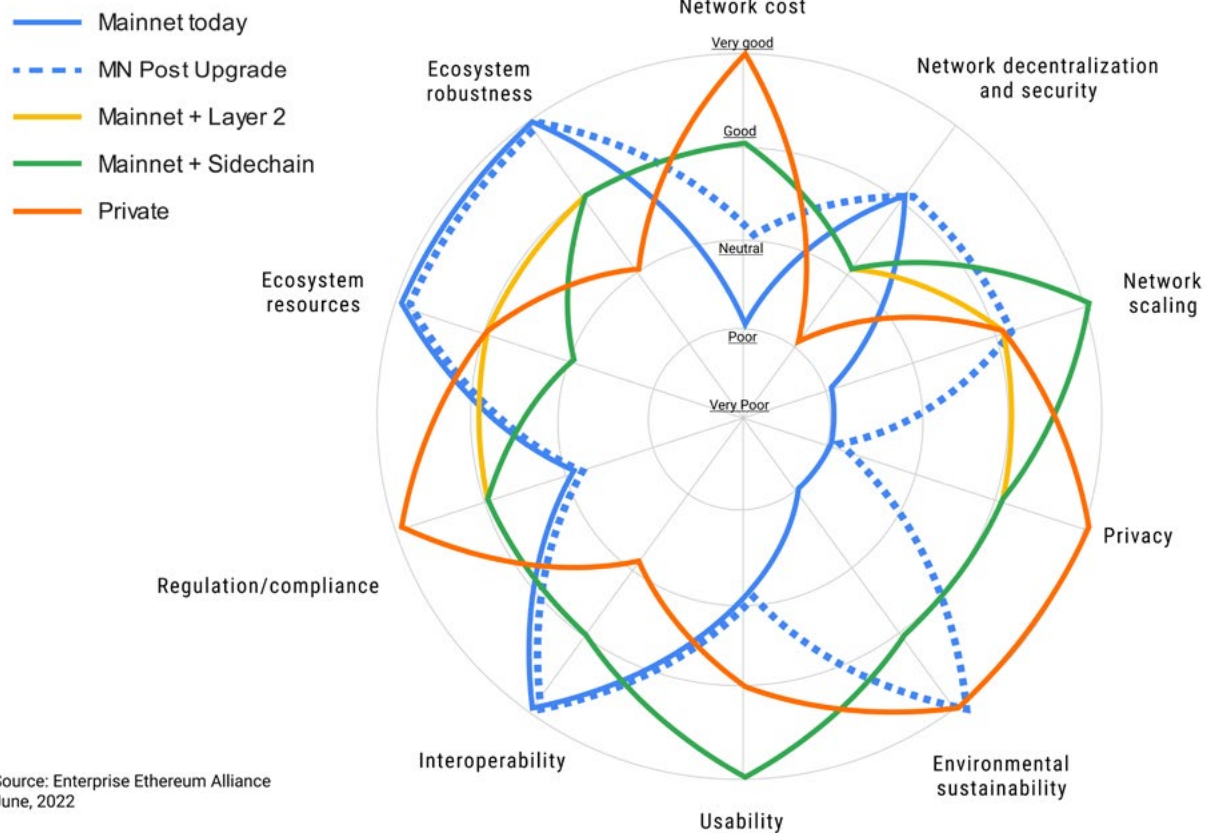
Mainnet today
MN Post Upgrade
Mainnet + Layer 2
Mainnet + Sidechain
Private

Network cost
Very good
Good
Neutral
Poor
Very Poor

Network decentralization and security

Network scaling

Privacy

Environmental sustainability

Usability

Interoperability

Regulation/compliance

Ecosystem resources

Ecosystem robustness

Source: Enterprise Ethereum Alliance
June, 2022